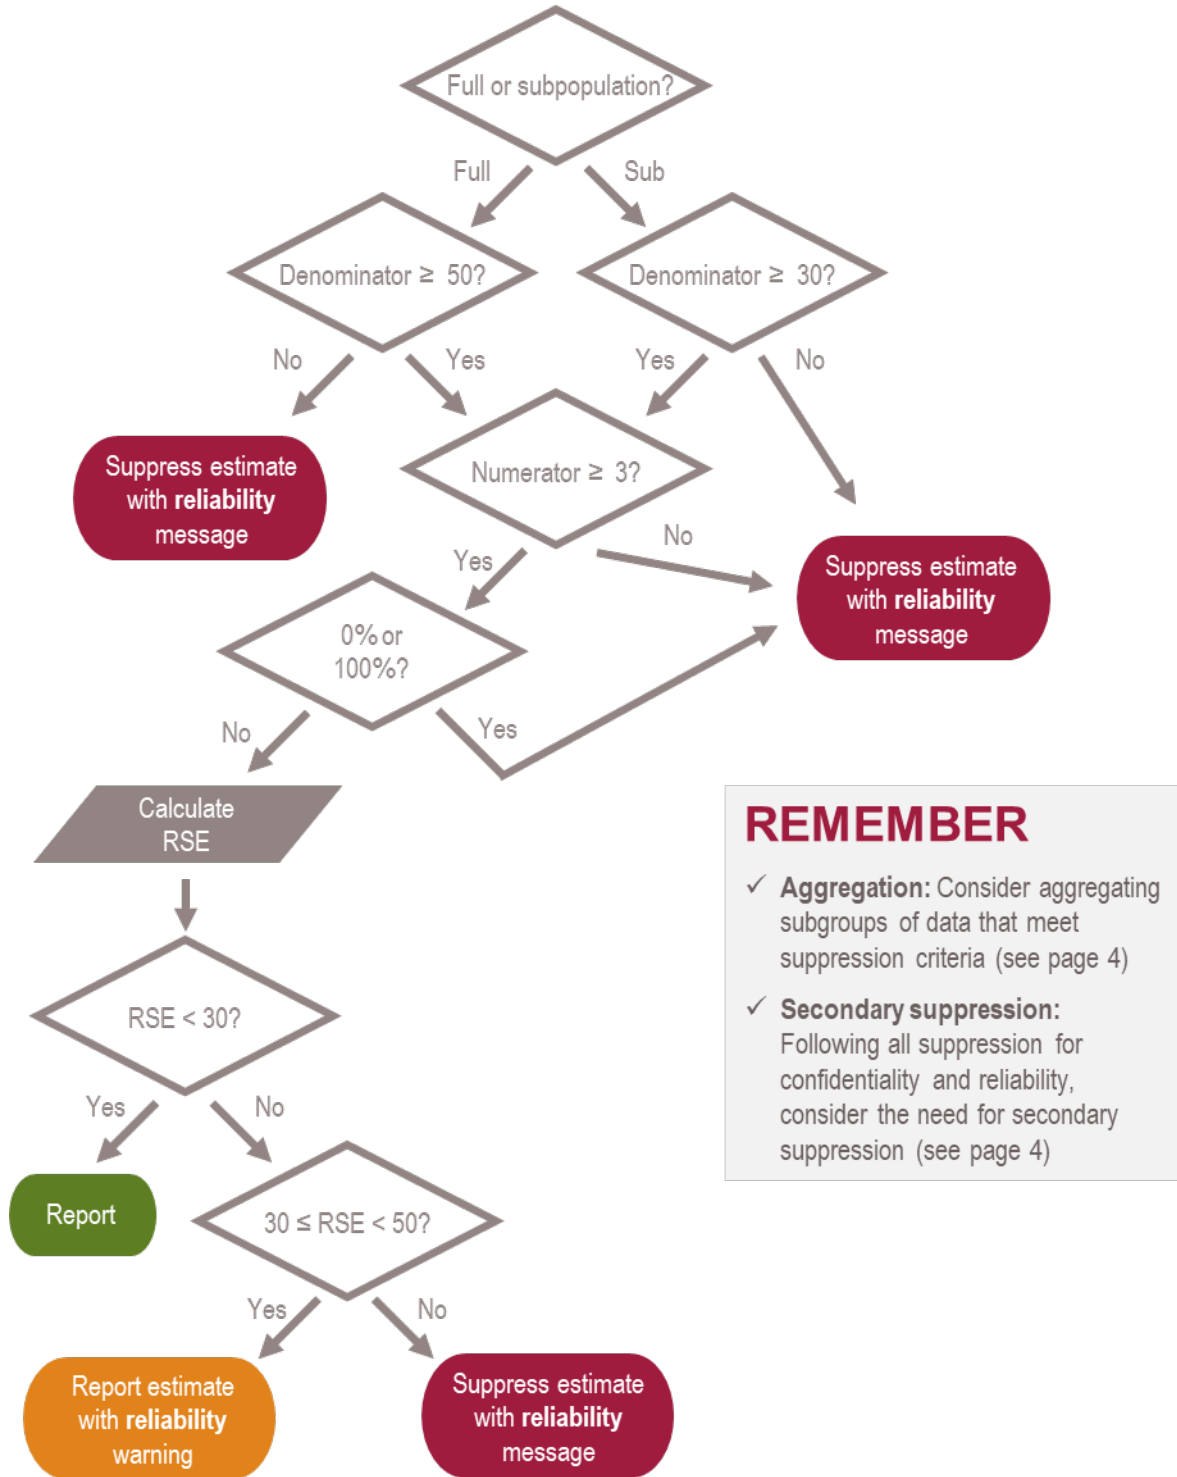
Full or subpopulation?

Full

Sub

Denominator ≥ 50?

Denominator ≥ 30?

No

Yes

Yes

No

Suppress estimate with **reliability** message

Numerator ≥ 3?

No

Yes

Suppress estimate with **reliability** message

0% or 100%?

No

Yes

Calculate RSE

REMEMBER

✓ **Aggregation:** Consider aggregating subgroups of data that meet suppression criteria (see page 4)

✓ **Secondary suppression:** Following all suppression for confidentiality and reliability, consider the need for secondary suppression (see page 4)

RSE < 30?

Yes

No

Report

30 ≤ RSE < 50?

Yes

No

Report estimate with **reliability** warning

Suppress estimate with **reliability** message